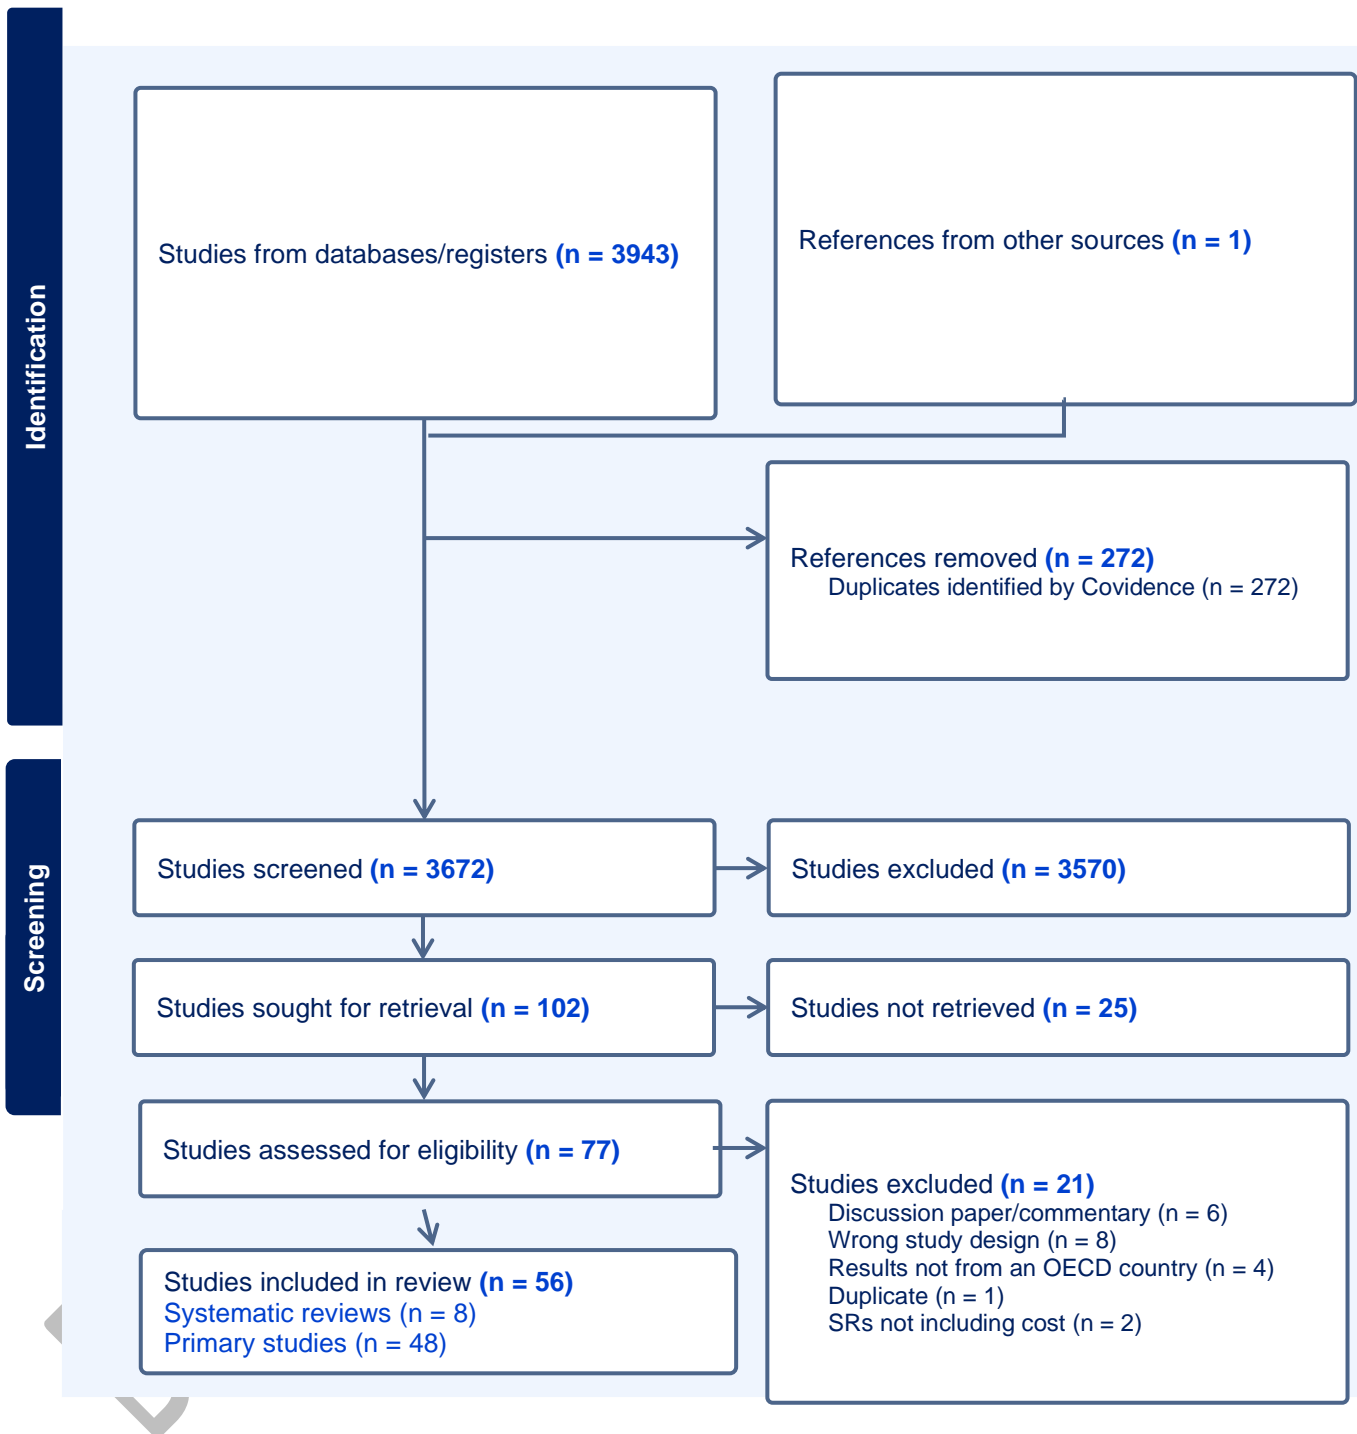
Identification

Studies from databases/registers (n = 3943)

References from other sources (n = 1)

References removed (n = 272)
Duplicates identified by Covidence (n = 272)

Screening

Studies screened (n = 3672)

Studies excluded (n = 3570)

Studies sought for retrieval (n = 102)

Studies not retrieved (n = 25)

Studies assessed for eligibility (n = 77)

Studies excluded (n = 21)
Discussion paper/commentary (n = 6)
Wrong study design (n = 8)
Results not from an OECD country (n = 4)
Duplicate (n = 1)
SRs not including cost (n = 2)

Studies included in review (n = 56)
Systematic reviews (n = 8)
Primary studies (n = 48)